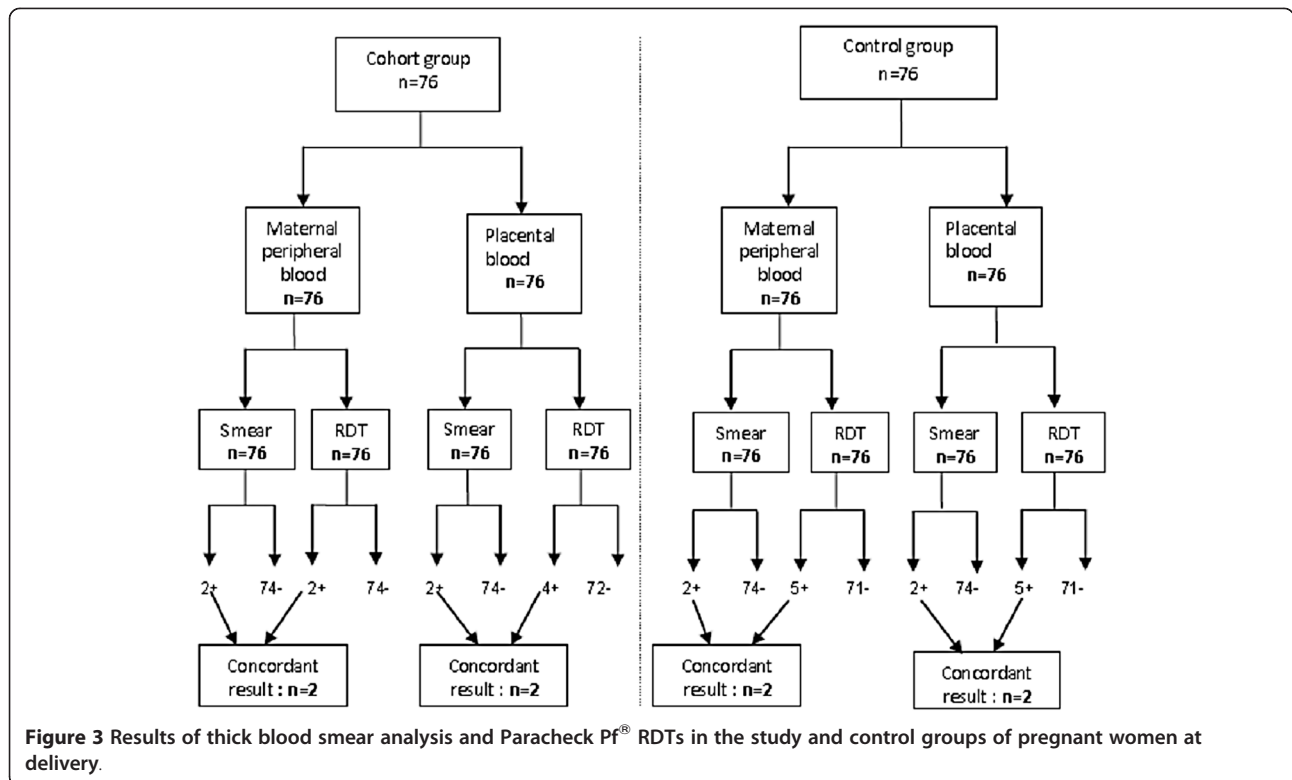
Cohort group
n=76

Maternal peripheral blood
n=76

Placental blood
n=76

Smear
n=76

RDT
n=76

Smear
n=76

RDT
n=76

2+ 74- 2+ 74- 2+ 74- 4+ 72-

Concordant result : n=2

Concordant result : n=2

Control group
n=76

Maternal peripheral blood
n=76

Placental blood
n=76

Smear
n=76

RDT
n=76

Smear
n=76

RDT
n=76

2+ 74- 5+ 71- 2+ 74- 5+ 71-

Concordant result : n=2

Concordant result : n=2

**Figure 3** **Results of thick blood smear analysis and Paracheck Pf$^{®}$ RDTs in the study and control groups of pregnant women at delivery**.